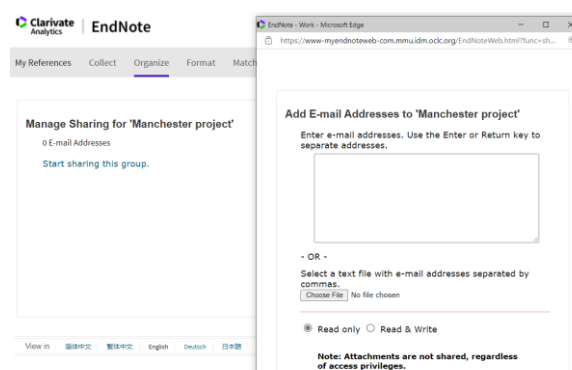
Clarivate Analytics | EndNote

My References Collect Organize Format Match

Manage Sharing for 'Manchester project'

0 E-mail Addresses

Start sharing this group.

View in 简体中文 繁體中文 English Deutsch 日本語

EndNote - Work - Microsoft Edge

https://www-myendnoteweb-com.mmu.idm.oclc.org/EndNoteWeb.html?func=sh...

Add E-mail Addresses to 'Manchester project'

Enter e-mail addresses. Use the Enter or Return key to separate addresses.

- OR -

Select a text file with e-mail addresses separated by commas.

Choose File No file chosen

Read only Read & Write

Note: Attachments are not shared, regardless of access privileges.